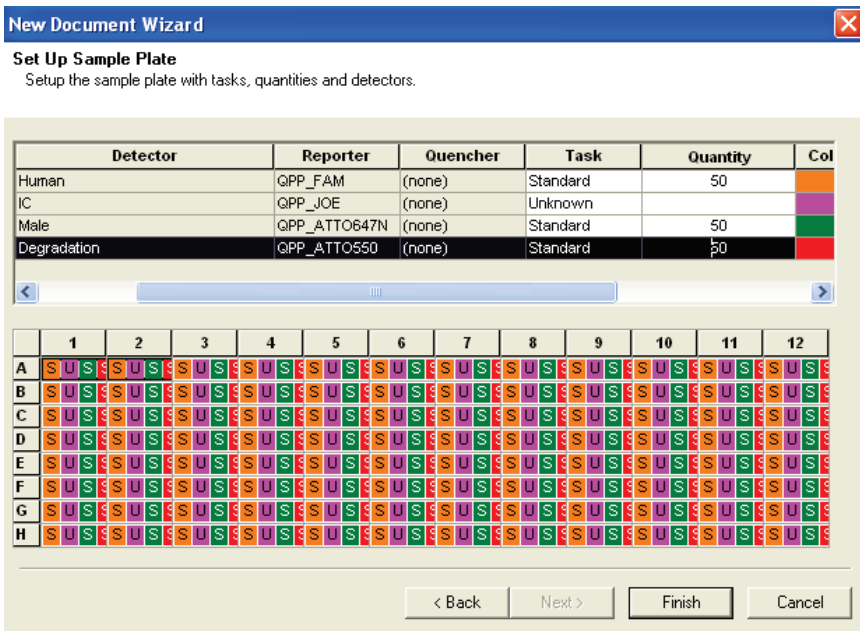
New Document Wizard

Set Up Sample Plate
Setup the sample plate with tasks, quantities and detectors.

| Detector | Reporter | Quencher | Task | Quantity | Col |
|---|---|---|---|---|---|
| Human | QPP_FAM | (none) | Standard | 50 | |
| IC | QPP_JOE | (none) | Unknown | | |
| Male | QPP_ATTO647N | (none) | Standard | 50 | |
| Degradation | QPP_ATTO550 | (none) | Standard | 50 | |

| | 1 | 2 | 3 | 4 | 5 | 6 | 7 | 8 | 9 | 10 | 11 | 12 |
|---|---|---|---|---|---|---|---|---|---|---|---|---|
| A | S U S S | S U S S | S U S S | S U S S | S U S S | S U S S | S U S S | S U S S | S U S S | S U S S | S U S S | S U S S |
| B | S U S S | S U S S | S U S S | S U S S | S U S S | S U S S | S U S S | S U S S | S U S S | S U S S | S U S S | S U S S |
| C | S U S S | S U S S | S U S S | S U S S | S U S S | S U S S | S U S S | S U S S | S U S S | S U S S | S U S S | S U S S |
| D | S U S S | S U S S | S U S S | S U S S | S U S S | S U S S | S U S S | S U S S | S U S S | S U S S | S U S S | S U S S |
| E | S U S S | S U S S | S U S S | S U S S | S U S S | S U S S | S U S S | S U S S | S U S S | S U S S | S U S S | S U S S |
| F | S U S S | S U S S | S U S S | S U S S | S U S S | S U S S | S U S S | S U S S | S U S S | S U S S | S U S S | S U S S |
| G | S U S S | S U S S | S U S S | S U S S | S U S S | S U S S | S U S S | S U S S | S U S S | S U S S | S U S S | S U S S |
| H | S U S S | S U S S | S U S S | S U S S | S U S S | S U S S | S U S S | S U S S | S U S S | S U S S | S U S S | S U S S |

< Back   Next >   Finish   Cancel